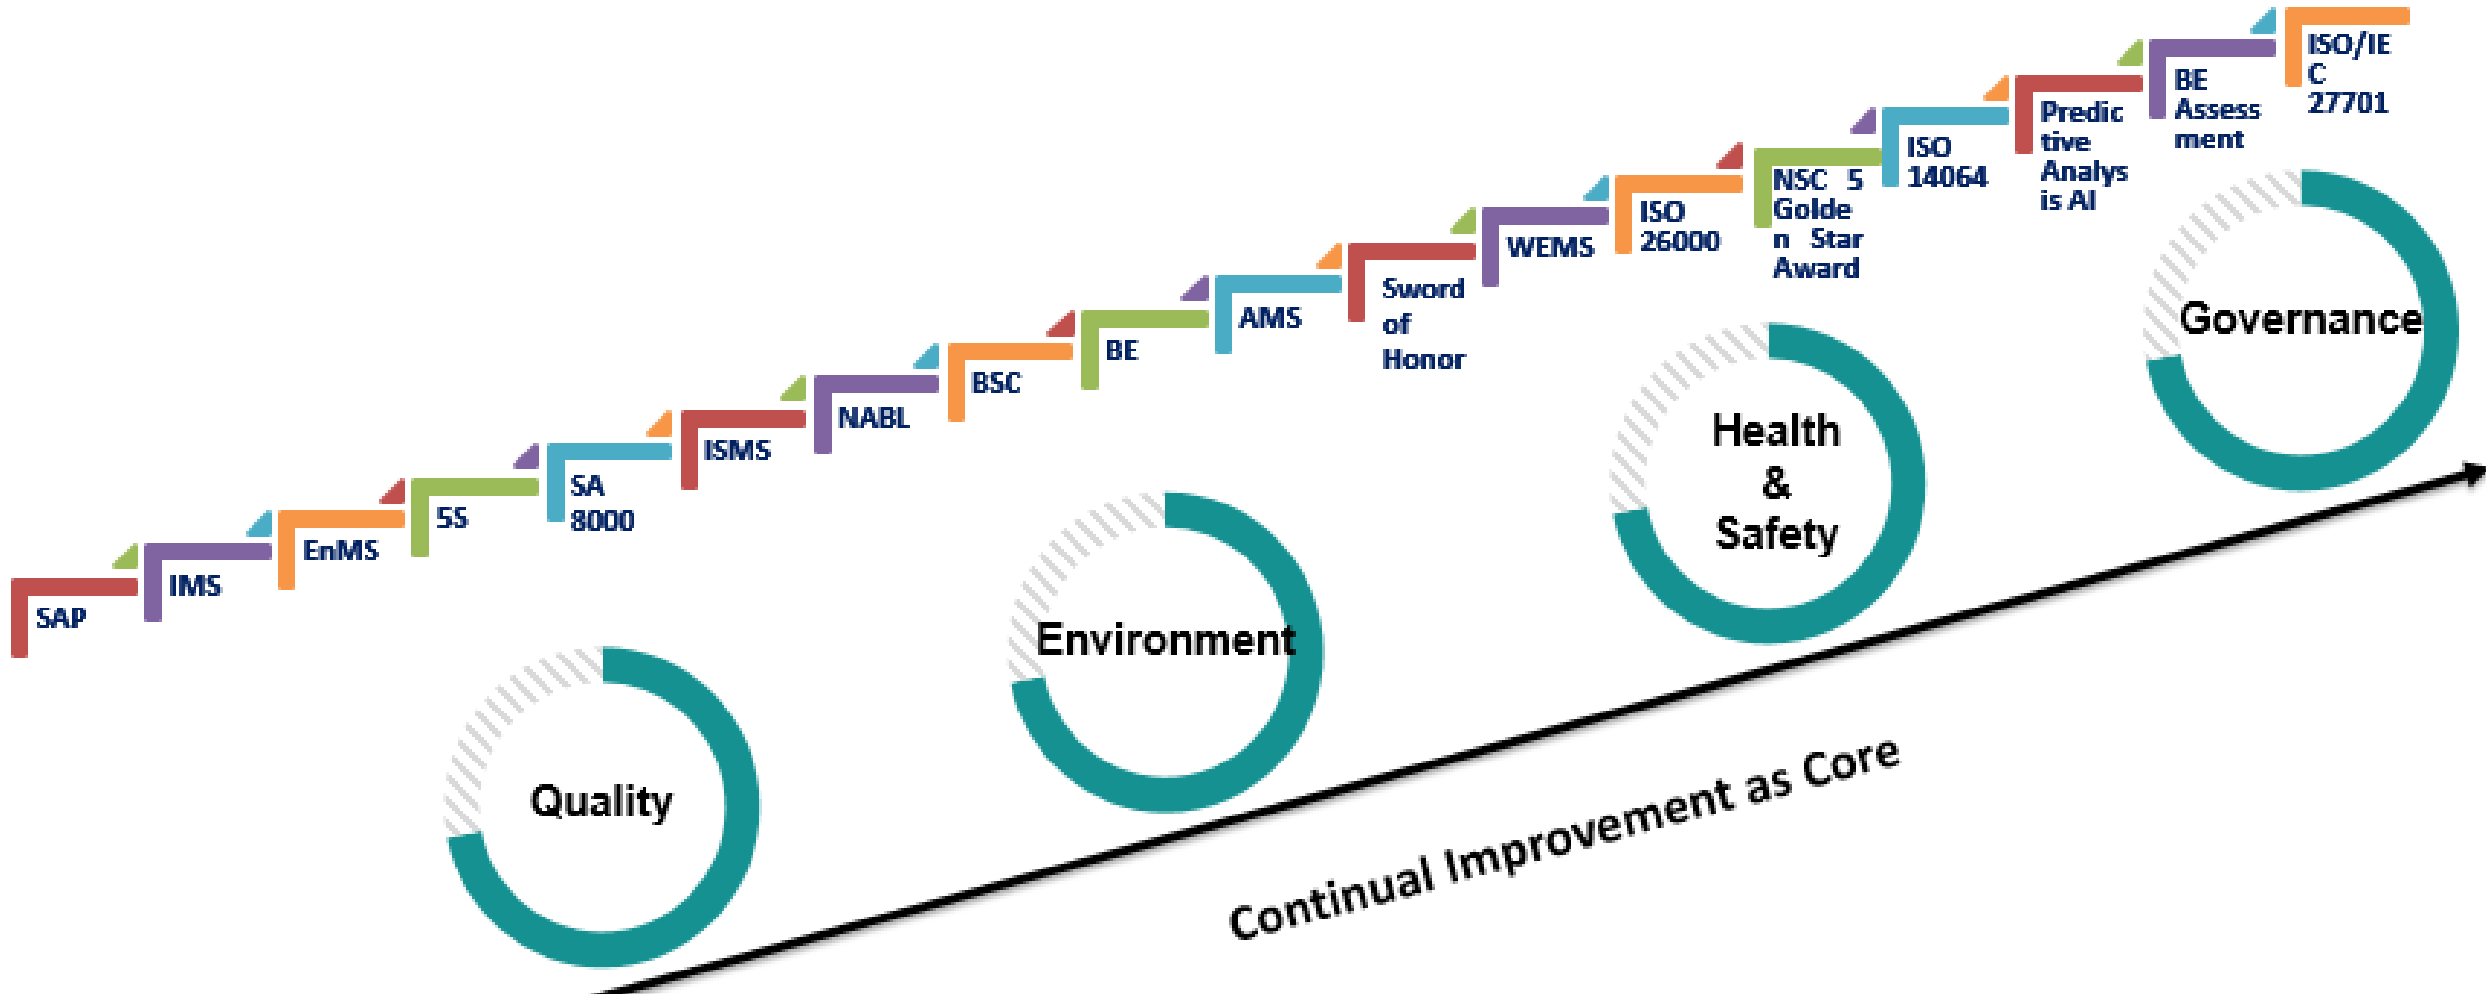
SAP

IMS

EnMS

5S

SA 8000

ISMS

NABL

BSC

BE

AMS

Sword of Honor

WEMS

ISO 26000

NSC 5 Golden Star Award

ISO 14064

Predictive Analysis AI

BE Assessment

ISO/IEC 27701

Quality

Environment

Health & Safety

Governance

Continual Improvement as Core